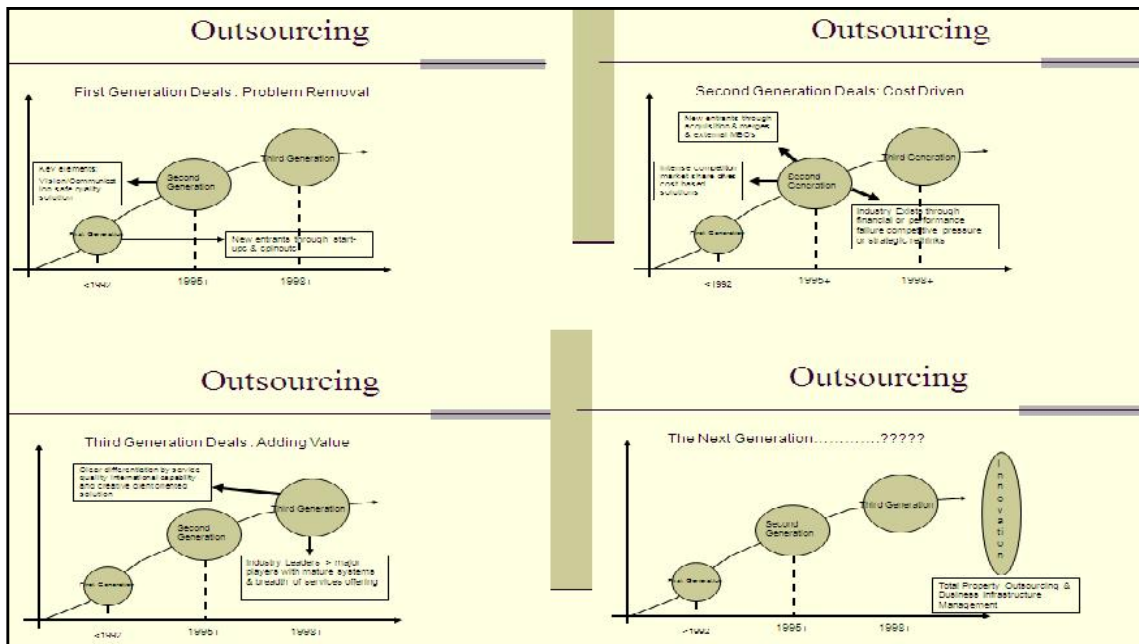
Outsourcing

First Generation Deals : Problem Removal

Key elements: Vision/Communication safe quality solution

Second Generation

Third Generation

First Generation

New entrants through start-ups & spinouts

<1992

1995+

1998+

Outsourcing

Second Generation Deals: Cost Driven

New entrants through acquisition & mergers & external MBOs

Intense competition market share drive cost based solutions

Second Generation

Third Generation

First Generation

Industry Exists through financial or performance failure competitive pressure or strategic realities

<1992

1995+

1998+

Outsourcing

Third Generation Deals : Adding Value

Clear differentiation by service quality international capability and creative personalised solution

Second Generation

Third Generation

First Generation

Industry Leaders > major players with mature systems & breadth of services offering

<1992

1995+

1998+

Outsourcing

The Next Generation.............?????

Second Generation

Third Generation

First Generation

I n n o v a t i o n

Total Property Outsourcing & Business Infrastructure Management

<1992

1995+

1998+